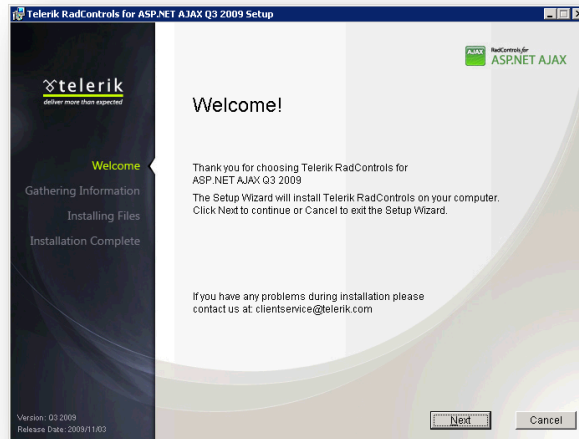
Telerik RadControls for ASP.NET AJAX Q3 2009 Setup

telerik
deliver more than expected

AJAX RadControls for
ASP.NET AJAX

Welcome!

Welcome
Gathering Information
Installing Files
Installation Complete

Thank you for choosing Telerik RadControls for ASP.NET AJAX Q3 2009

The Setup Wizard will install Telerik RadControls on your computer. Click Next to continue or Cancel to exit the Setup Wizard.

If you have any problems during installation please contact us at: clientservice@telerik.com

Version: Q3 2009
Release Date: 2009/11/03

Next
Cancel